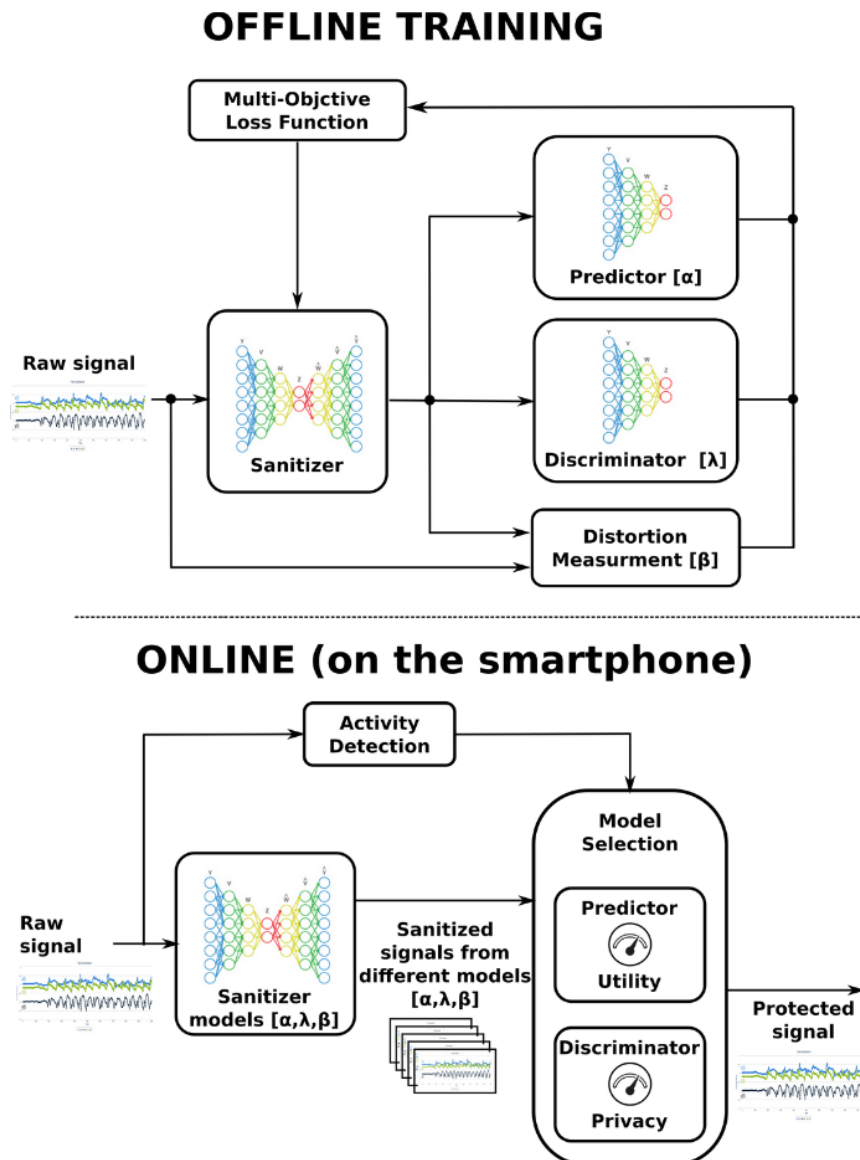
OFFLINE TRAINING

Multi-Objctive Loss Function

Predictor [α]

Raw signal

Sanitizer

Discriminator [λ]

Distortion Measurment [β]

ONLINE (on the smartphone)

Activity Detection

Model Selection

Raw signal

Sanitizer models [α,λ,β]

Sanitized signals from different models [α,λ,β]

Predictor

Utility

Discriminator

Privacy

Protected signal